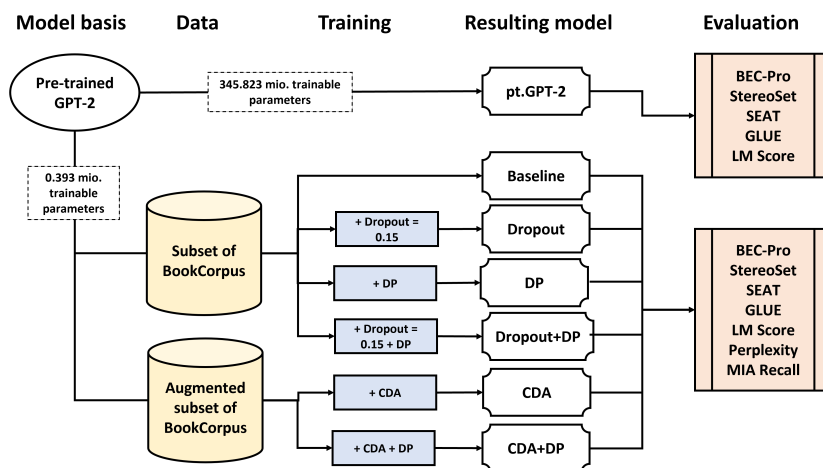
Model basis

Data

Training

Resulting model

Evaluation

Pre-trained GPT-2

345.823 mio. trainable parameters

pt.GPT-2

BEC-Pro
StereoSet
SEAT
GLUE
LM Score

0.393 mio. trainable parameters

Subset of BookCorpus

Baseline

+ Dropout = 0.15

Dropout

+ DP

DP

+ Dropout = 0.15 + DP

Dropout+DP

Augmented subset of BookCorpus

+ CDA

CDA

+ CDA + DP

CDA+DP

BEC-Pro
StereoSet
SEAT
GLUE
LM Score
Perplexity
MIA Recall